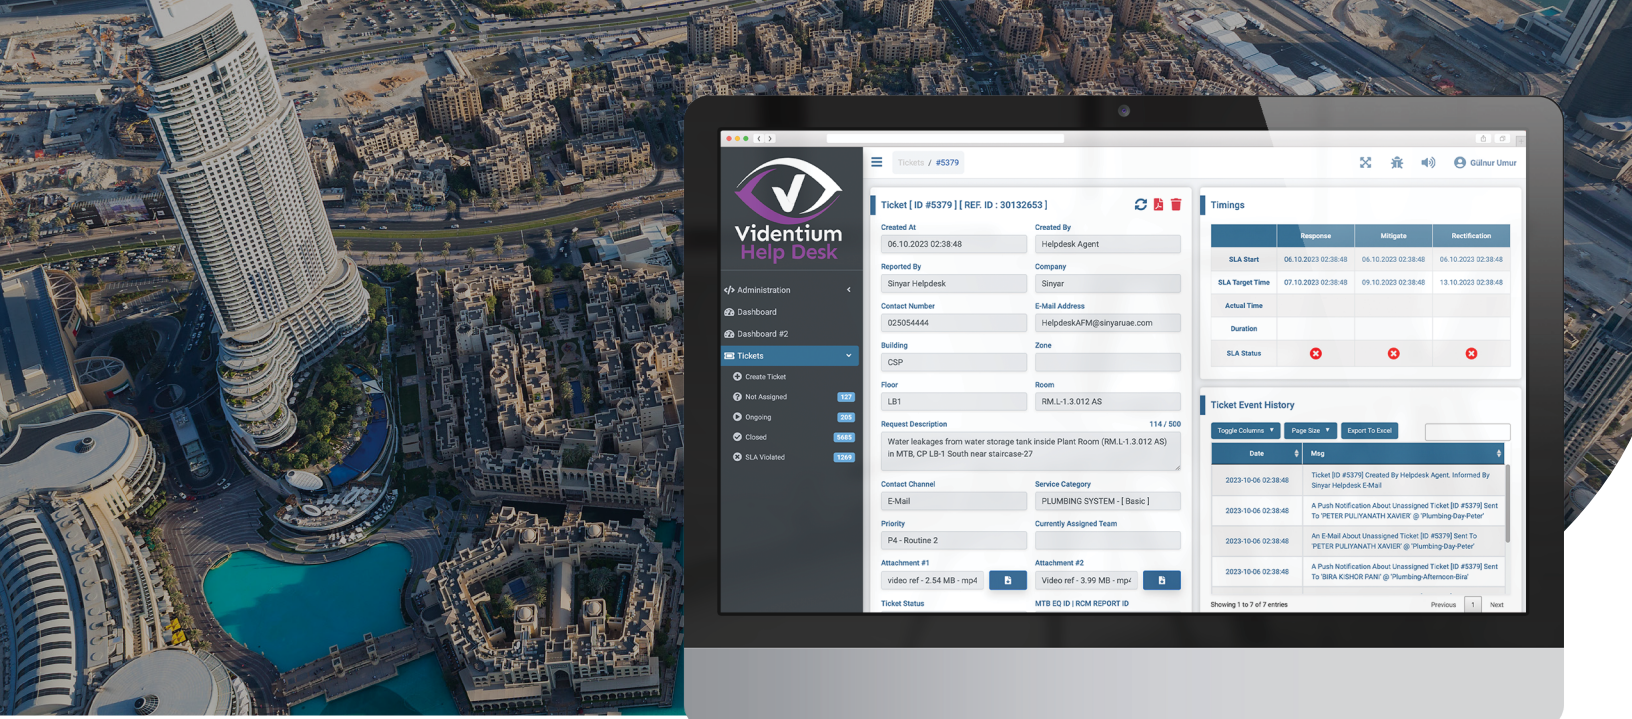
Videntium
Help Desk

Administration
Dashboard
Dashboard #2
Tickets
Create Ticket
Not Assigned 127
Ongoing 205
Closed 5685
SLA Violated 1269

Tickets / #5379

Gülnur Umur

Ticket [ ID #5379 ] [ REF. ID : 30132653 ]

Created At
06.10.2023 02:38:48
Created By
Helpdesk Agent
Reported By
Sinyar Helpdesk
Company
Sinyar
Contact Number
025054444
E-Mail Address
HelpdeskAFM@sinyaruae.com
Building
CSP
Zone
Floor
LB1
Room
RM.L-1.3.012 AS
Request Description
114 / 500
Water leakages from water storage tank inside Plant Room (RM.L-1.3.012 AS) in MTB, CP LB-1 South near staircase-27
Contact Channel
E-Mail
Service Category
PLUMBING SYSTEM - [ Basic ]
Priority
P4 - Routine 2
Currently Assigned Team
Attachment #1
video ref - 2.54 MB - mp4
Attachment #2
Video ref - 3.99 MB - mp4
Ticket Status
MTB EQ ID | RCM REPORT ID

Timings

| | Response | Mitigate | Rectification |
|---|---|---|---|
| SLA Start | 06.10.2023 02:38:48 | 06.10.2023 02:38:48 | 06.10.2023 02:38:48 |
| SLA Target Time | 07.10.2023 02:38:48 | 09.10.2023 02:38:48 | 13.10.2023 02:38:48 |
| Actual Time | | | |
| Duration | | | |
| SLA Status | | | |

Ticket Event History

Toggle Columns
Page Size
Export To Excel

| Date | Msg |
|---|---|
| 2023-10-06 02:38:48 | Ticket [ID #5379] Created By Helpdesk Agent. Informed By Sinyar Helpdesk E-Mail |
| 2023-10-06 02:38:48 | A Push Notification About Unassigned Ticket [ID #5379] Sent To 'PETER PULIYANATH XAVIER' @ 'Plumbing-Day-Peter' |
| 2023-10-06 02:38:48 | An E-Mail About Unassigned Ticket [ID #5379] Sent To 'PETER PULIYANATH XAVIER' @ 'Plumbing-Day-Peter' |
| 2023-10-06 02:38:48 | A Push Notification About Unassigned Ticket [ID #5379] Sent To 'BIRA KISHOR PANI' @ 'Plumbing-Afternoon-Bira' |

Showing 1 to 7 of 7 entries
Previous 1 Next